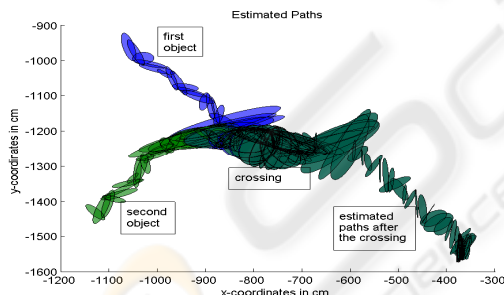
Estimated Paths

-900
-1000
-1100
-1200
-1300
-1400
-1500
-1600

y-coordinates in cm

-1200 -1100 -1000 -900 -800 -700 -600 -500 -400 -300

x-coordinates in cm

first object

crossing

second object

estimated paths after the crossing